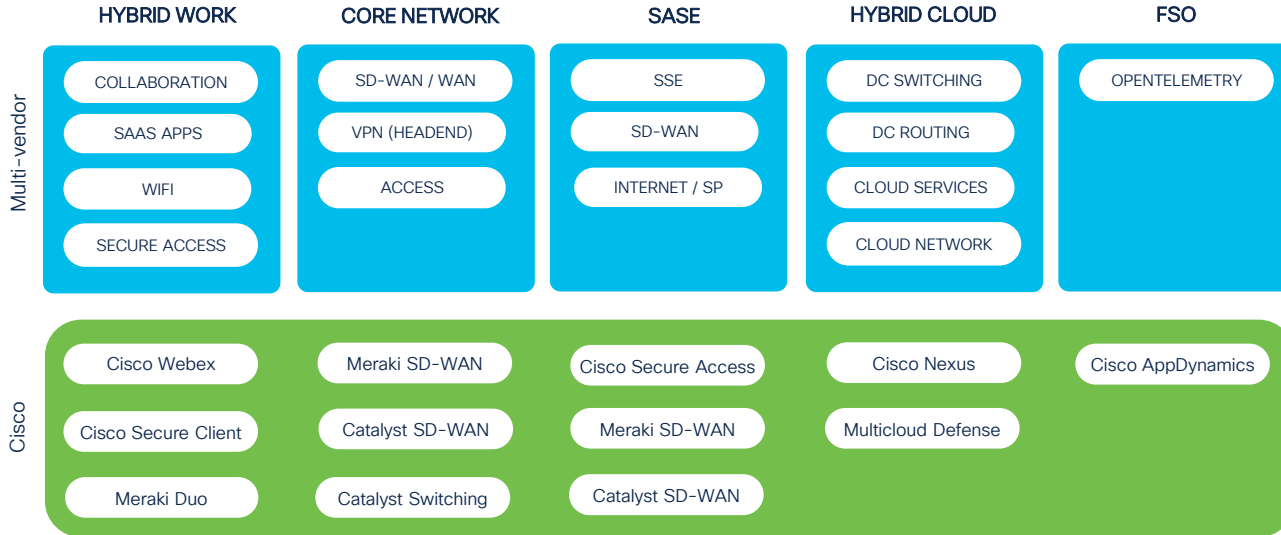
| | HYBRID WORK | CORE NETWORK | SASE | HYBRID CLOUD | FSO |
|---|---|---|---|---|---|
| Multi-vendor | COLLABORATION<br>SAAS APPS<br>WIFI<br>SECURE ACCESS | SD-WAN / WAN<br>VPN (HEADEND)<br>ACCESS | SSE<br>SD-WAN<br>INTERNET / SP | DC SWITCHING<br>DC ROUTING<br>CLOUD SERVICES<br>CLOUD NETWORK | OPENTELEMETRY |
| Cisco | Cisco Webex<br>Cisco Secure Client<br>Meraki Duo | Meraki SD-WAN<br>Catalyst SD-WAN<br>Catalyst Switching | Cisco Secure Access<br>Meraki SD-WAN<br>Catalyst SD-WAN | Cisco Nexus<br>Multicloud Defense | Cisco AppDynamics |